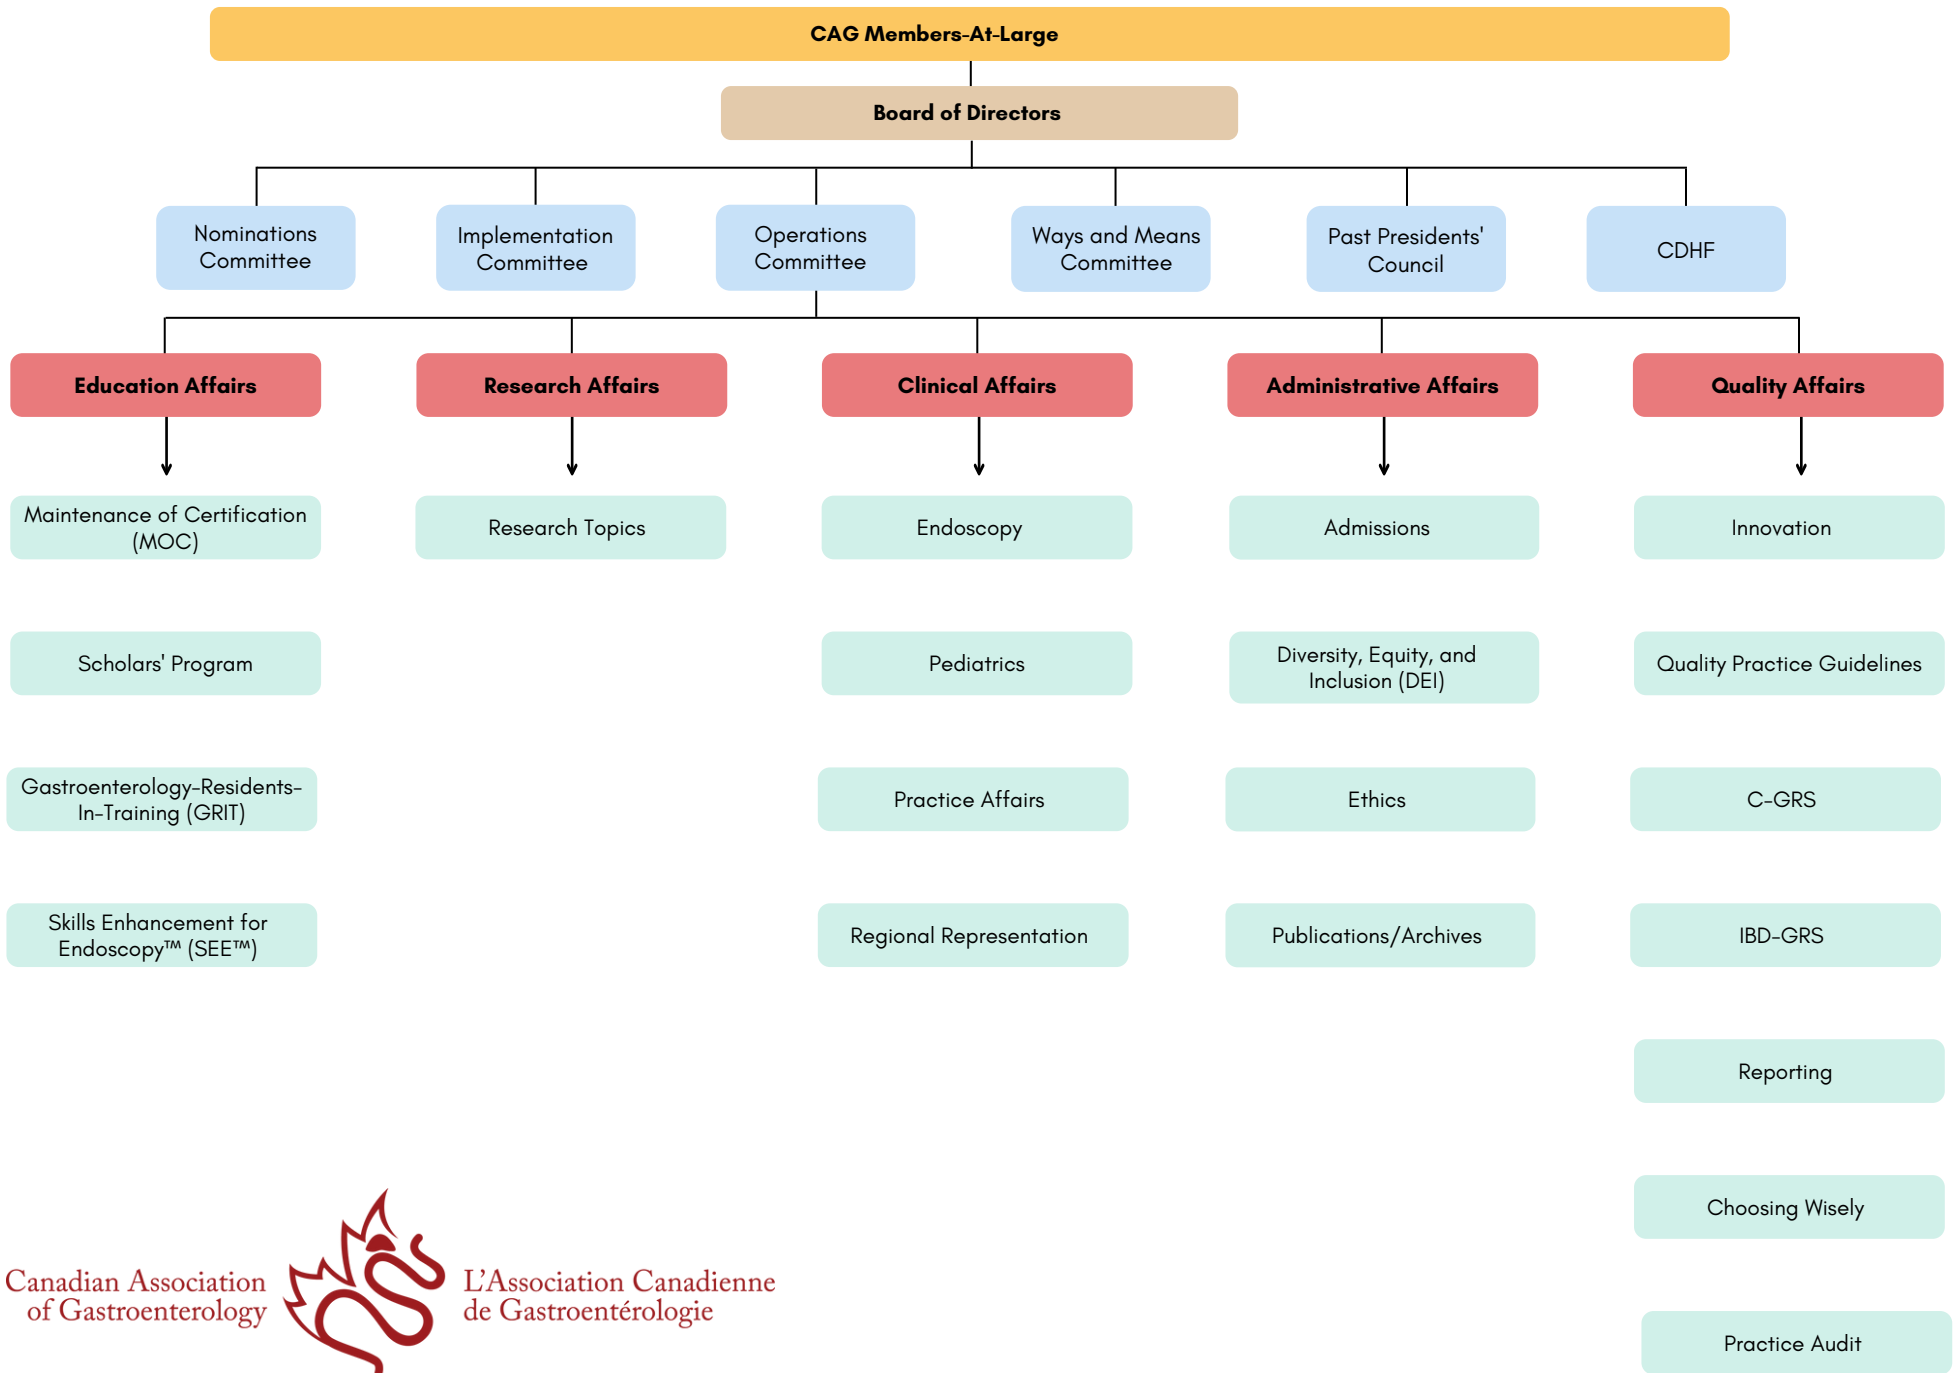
CAG Members-At-Large

Board of Directors

Nominations Committee

Implementation Committee

Operations Committee

Ways and Means Committee

Past Presidents' Council

CDHF

Education Affairs

Maintenance of Certification (MOC)

Scholars' Program

Gastroenterology-Residents-In-Training (GRIT)

Skills Enhancement for Endoscopy™ (SEE™)

Research Affairs

Research Topics

Clinical Affairs

Endoscopy

Pediatrics

Practice Affairs

Regional Representation

Administrative Affairs

Admissions

Diversity, Equity, and Inclusion (DEI)

Ethics

Publications/Archives

Quality Affairs

Innovation

Quality Practice Guidelines

C-GRS

IBD-GRS

Reporting

Choosing Wisely

Practice Audit

Canadian Association of Gastroenterology

L'Association Canadienne de Gastroentérologie